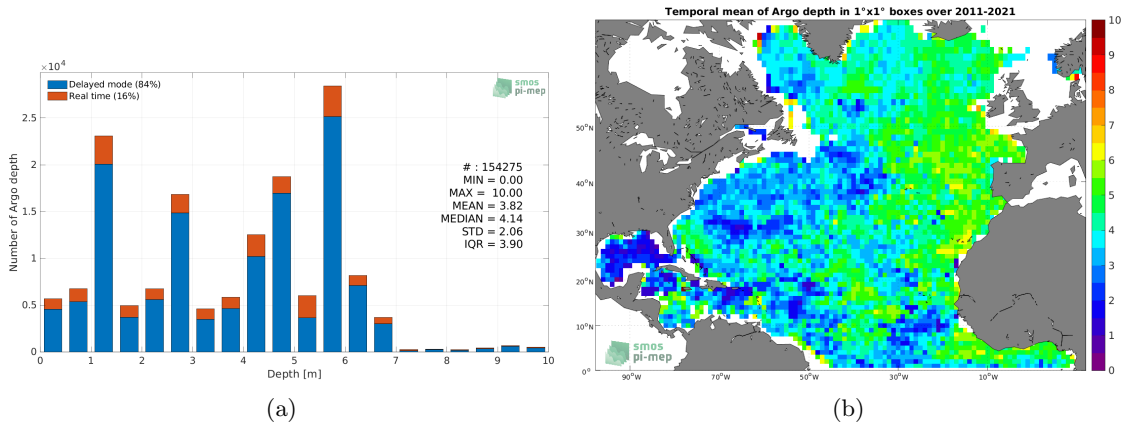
$\times 10^4$

Delayed mode (84%)
Real time (16%)

smos pi-mep

Number of Argo depth

2.5
2
1.5
1
0.5
0

# : 154275
MIN = 0.00
MAX = 10.00
MEAN = 3.82
MEDIAN = 4.14
STD = 2.06
IQR = 3.90

0 1 2 3 4 5 6 7 8 9 10
Depth [m]

(a)

Temporal mean of Argo depth in 1°x1° boxes over 2011-2021

50°N
40°N
30°N
20°N
10°N
0°N

90°W 70°W 50°W 30°W 10°W

smos pi-mep

10
9
8
7
6
5
4
3
2
1
0

(b)